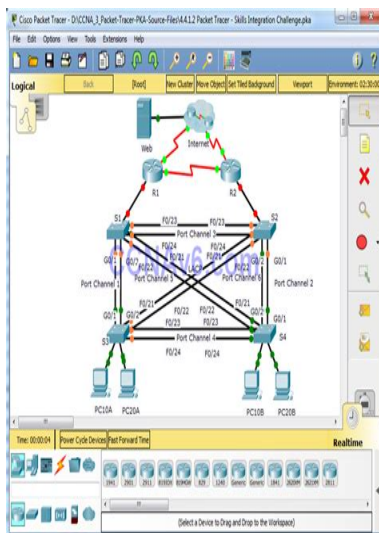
Cisco Packet Tracer - D:\CCNA_3_Packet-Tracer-PKA-Source-Files\4.4.1.2 Packet Tracer - Skills Integration Challenge.pka

File Edit Options View Tools Extensions Help

Logical Back [Root] New Cluster Move Object Set Tiled Background Viewport Environment: 02:30:00

Web

Internet

R1

R2

S1

S2

F0/23

F0/23

Port Channel 3

F0/24

F0/24

G0/1

F0/21

F0/21

G0/1

Port Channel 1

Port Channel 5

Port Channel 6

Port Channel 2

G0/2

G0/2

F0/21

F0/22

F0/22

F0/21

G0/2

G0/1

F0/23

F0/23

S3

S4

Port Channel 4

F0/24

F0/24

PC10A

PC20A

PC10B

PC20B

Time: 00:00:04 Power Cycle Devices Fast Forward Time

Realtime

1941 2901 2911 819IOX 819HGW 829 1240 Generic Generic 1841 2620XM 2621XM 2811

(Select a Device to Drag and Drop to the Workspace)